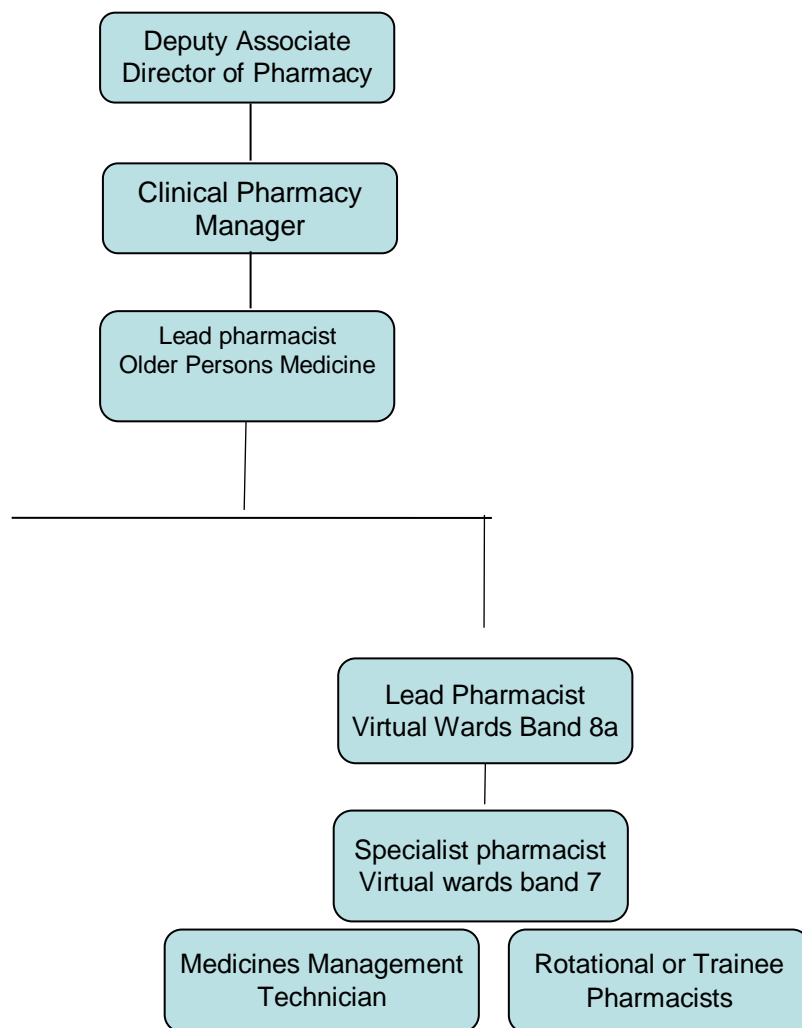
Deputy Associate Director of Pharmacy

Clinical Pharmacy Manager

Lead pharmacist Older Persons Medicine

Lead Pharmacist Virtual Wards Band 8a

Specialist pharmacist Virtual wards band 7

Medicines Management Technician

Rotational or Trainee Pharmacists